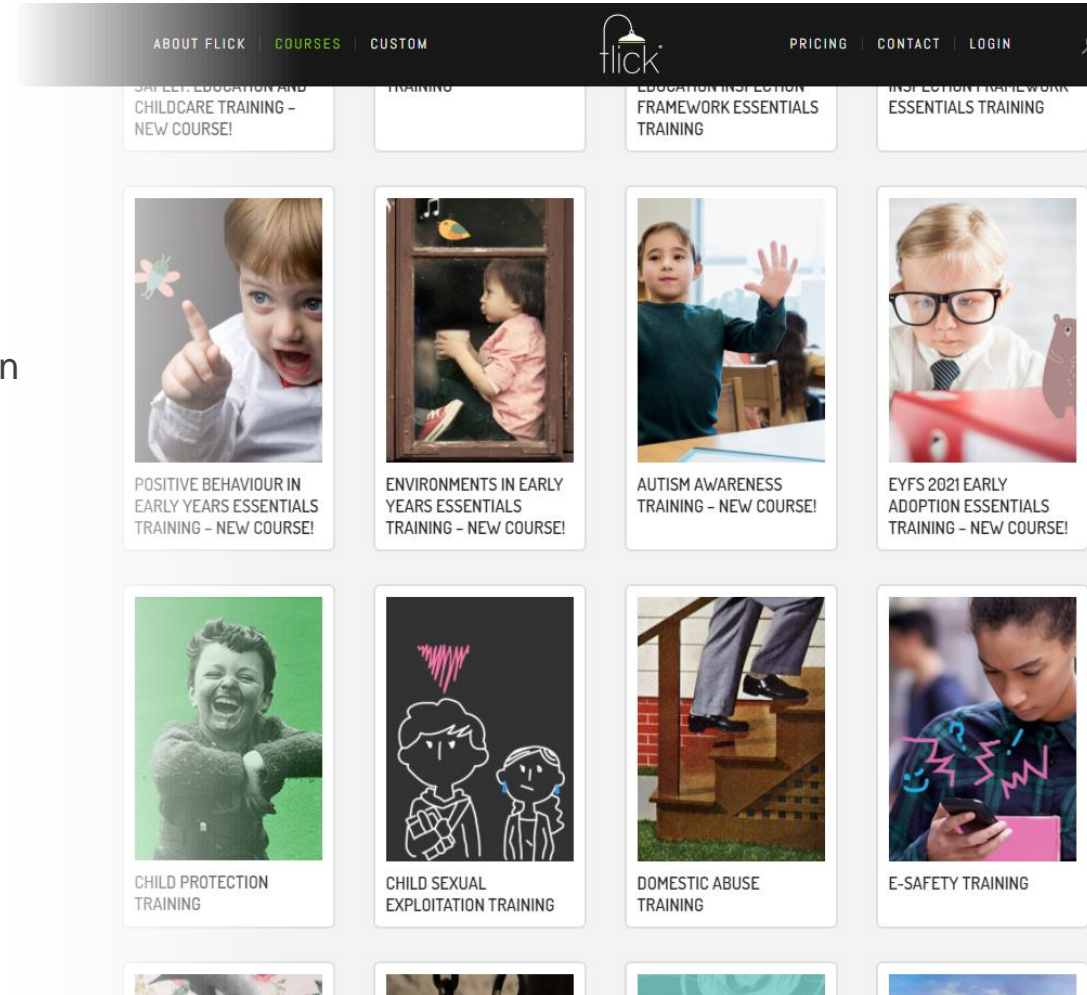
ABOUT FLICK | COURSES | CUSTOM

flick

PRICING | CONTACT | LOGIN

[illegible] CHILDCARE TRAINING – NEW COURSE!

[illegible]

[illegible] FRAMEWORK ESSENTIALS TRAINING

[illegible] ESSENTIALS TRAINING

n

POSITIVE BEHAVIOUR IN EARLY YEARS ESSENTIALS TRAINING – NEW COURSE!

ENVIRONMENTS IN EARLY YEARS ESSENTIALS TRAINING – NEW COURSE!

AUTISM AWARENESS TRAINING – NEW COURSE!

EYFS 2021 EARLY ADOPTION ESSENTIALS TRAINING – NEW COURSE!

CHILD PROTECTION TRAINING

CHILD SEXUAL EXPLOITATION TRAINING

DOMESTIC ABUSE TRAINING

E-SAFETY TRAINING